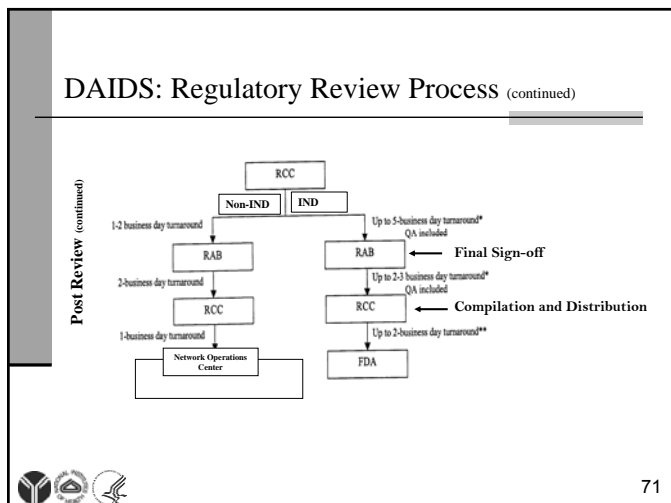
DAIDS: Regulatory Review Process (continued)

Post Review (continued)

RCC

Non-IND

IND

1-2 business day turnaround

RAB

2-business day turnaround

RCC

1-business day turnaround

Network Operations Center

Up to 5-business day turnaround* QA included

RAB

Final Sign-off

Up to 2-3 business day turnaround* QA included

RCC

Compilation and Distribution

Up to 2-business day turnaround**

FDA

71